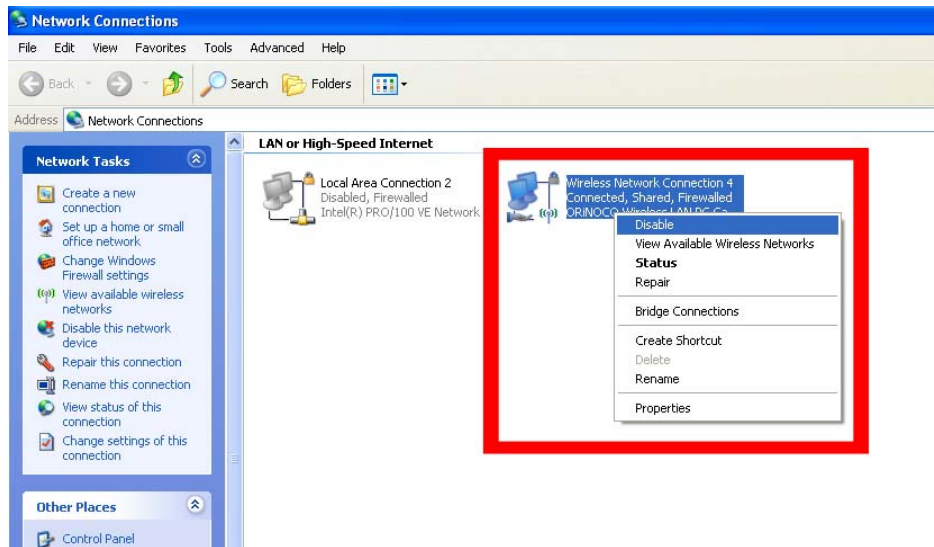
Network Connections

File Edit View Favorites Tools Advanced Help

Back Search Folders

Address Network Connections

Network Tasks

Create a new connection

Set up a home or small office network

Change Windows Firewall settings

View available wireless networks

Disable this network device

Repair this connection

Rename this connection

View status of this connection

Change settings of this connection

Other Places

Control Panel

LAN or High-Speed Internet

Local Area Connection 2
Disabled, Firewalled
Intel(R) PRO/100 VE Network

Wireless Network Connection 4
Connected, Shared, Firewalled
ORiNOCO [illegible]

Disable
View Available Wireless Networks
Status
Repair
Bridge Connections
Create Shortcut
Delete
Rename
Properties